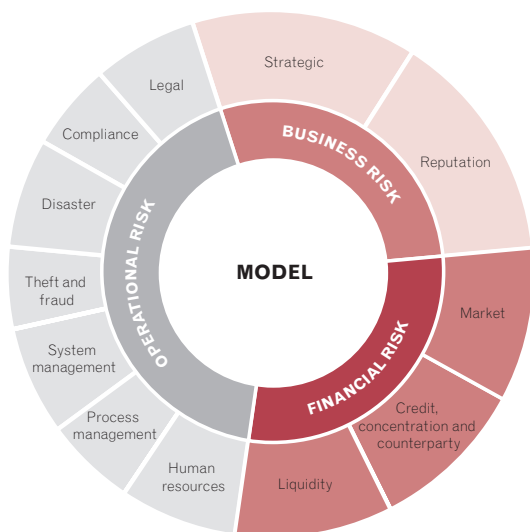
MODEL

BUSINESS RISK

Strategic

Reputation

FINANCIAL RISK

Market

Credit, concentration and counterparty

Liquidity

OPERATIONAL RISK

Human resources

Process management

System management

Theft and fraud

Disaster

Compliance

Legal